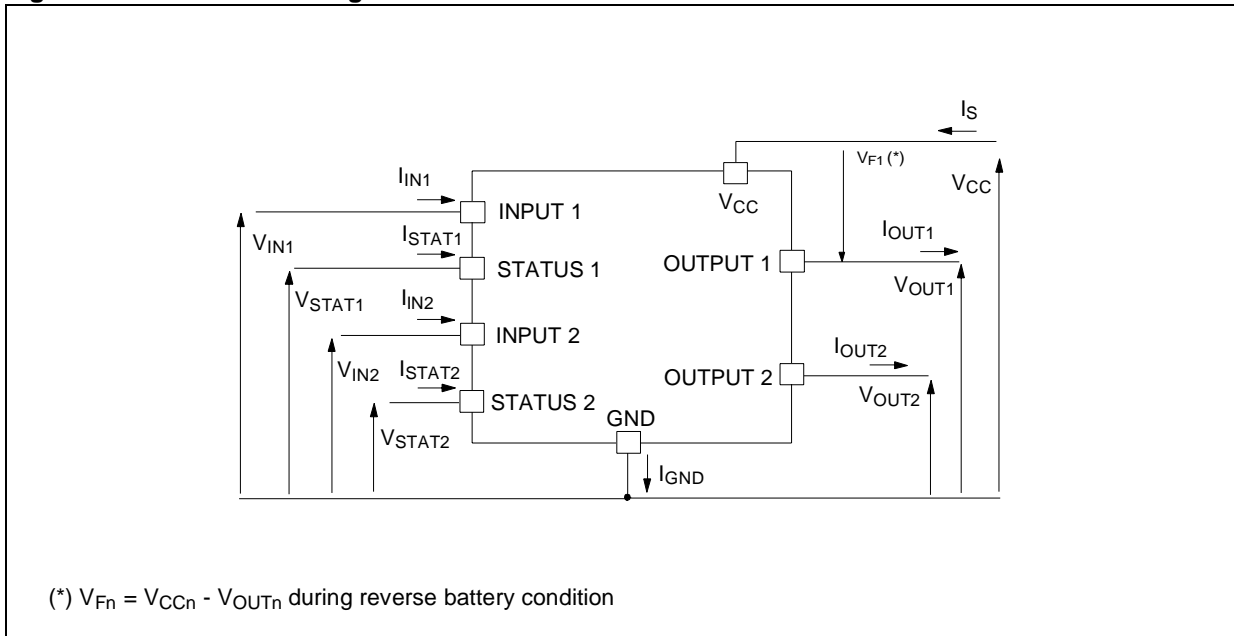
$I_S$

$V_{F1}$ (*)

$V_{CC}$

$I_{IN1}$

INPUT 1

$V_{CC}$

$V_{IN1}$

$I_{STAT1}$

$I_{OUT1}$

STATUS 1

OUTPUT 1

$V_{STAT1}$

$V_{OUT1}$

$I_{IN2}$

INPUT 2

$V_{IN2}$

$I_{STAT2}$

$I_{OUT2}$

OUTPUT 2

STATUS 2

$V_{OUT2}$

GND

$V_{STAT2}$

$I_{GND}$

(*) $V_{Fn} = V_{CCn} - V_{OUTn}$ during reverse battery condition